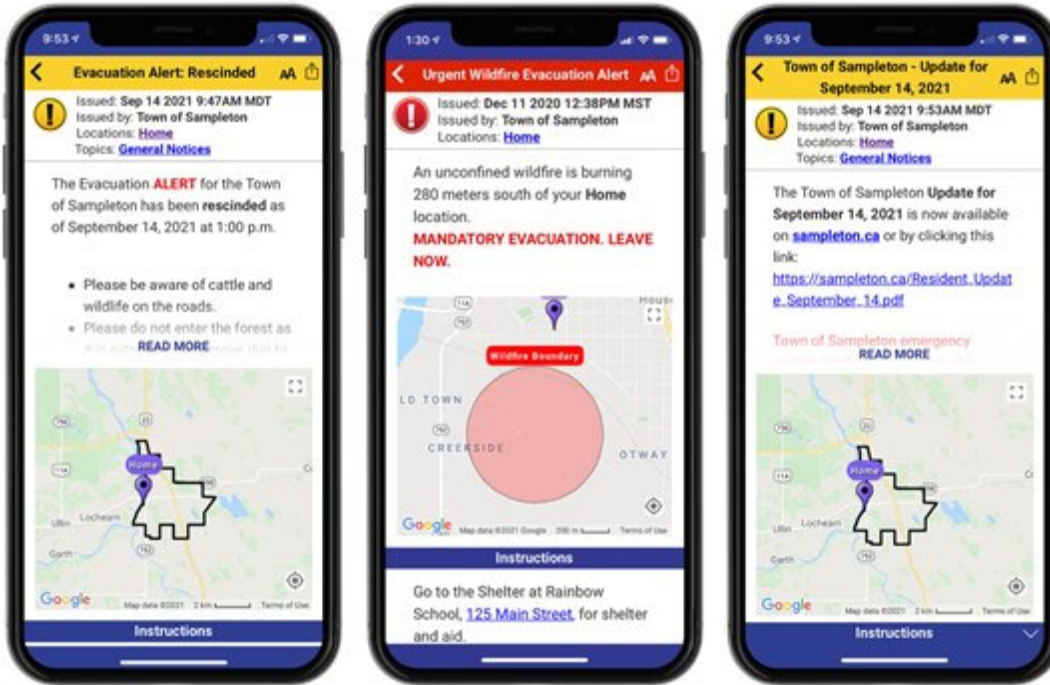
9:53

Evacuation Alert: Rescinded

AA

Issued: Sep 14 2021 9:47AM MDT
Issued by: Town of Sampleton
Locations: Home
Topics: General Notices

The Evacuation ALERT for the Town of Sampleton has been rescinded as of September 14, 2021 at 1:00 p.m.

• Please be aware of cattle and wildlife on the roads.
• Please do not enter the forest as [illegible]

READ MORE

Home

Lochearn

Garth

Google

Map data ©2021 2 km Terms of Use

Instructions

1:30

Urgent Wildfire Evacuation Alert

AA

Issued: Dec 11 2020 12:38PM MST
Issued by: Town of Sampleton
Locations: Home

An unconfined wildfire is burning 280 meters south of your Home location.

MANDATORY EVACUATION. LEAVE NOW.

Wildfire Boundary

LD TOWN

CREEKSIDE

OTWAY

HOUS

Google

Map data ©2021 Google 200 m Terms of Use

Instructions

Go to the Shelter at Rainbow School, 125 Main Street, for shelter and aid.

9:53

Town of Sampleton - Update for September 14, 2021

AA

Issued: Sep 14 2021 9:53AM MDT
Issued by: Town of Sampleton
Locations: Home
Topics: General Notices

The Town of Sampleton Update for September 14, 2021 is now available on sampleton.ca or by clicking this link:
https://sampleton.ca/Resident_Update_September_14.pdf

Town of Sampleton emergency

READ MORE

Home

Lochearn

Google

Map data ©2021 2 km Terms of Use

Instructions